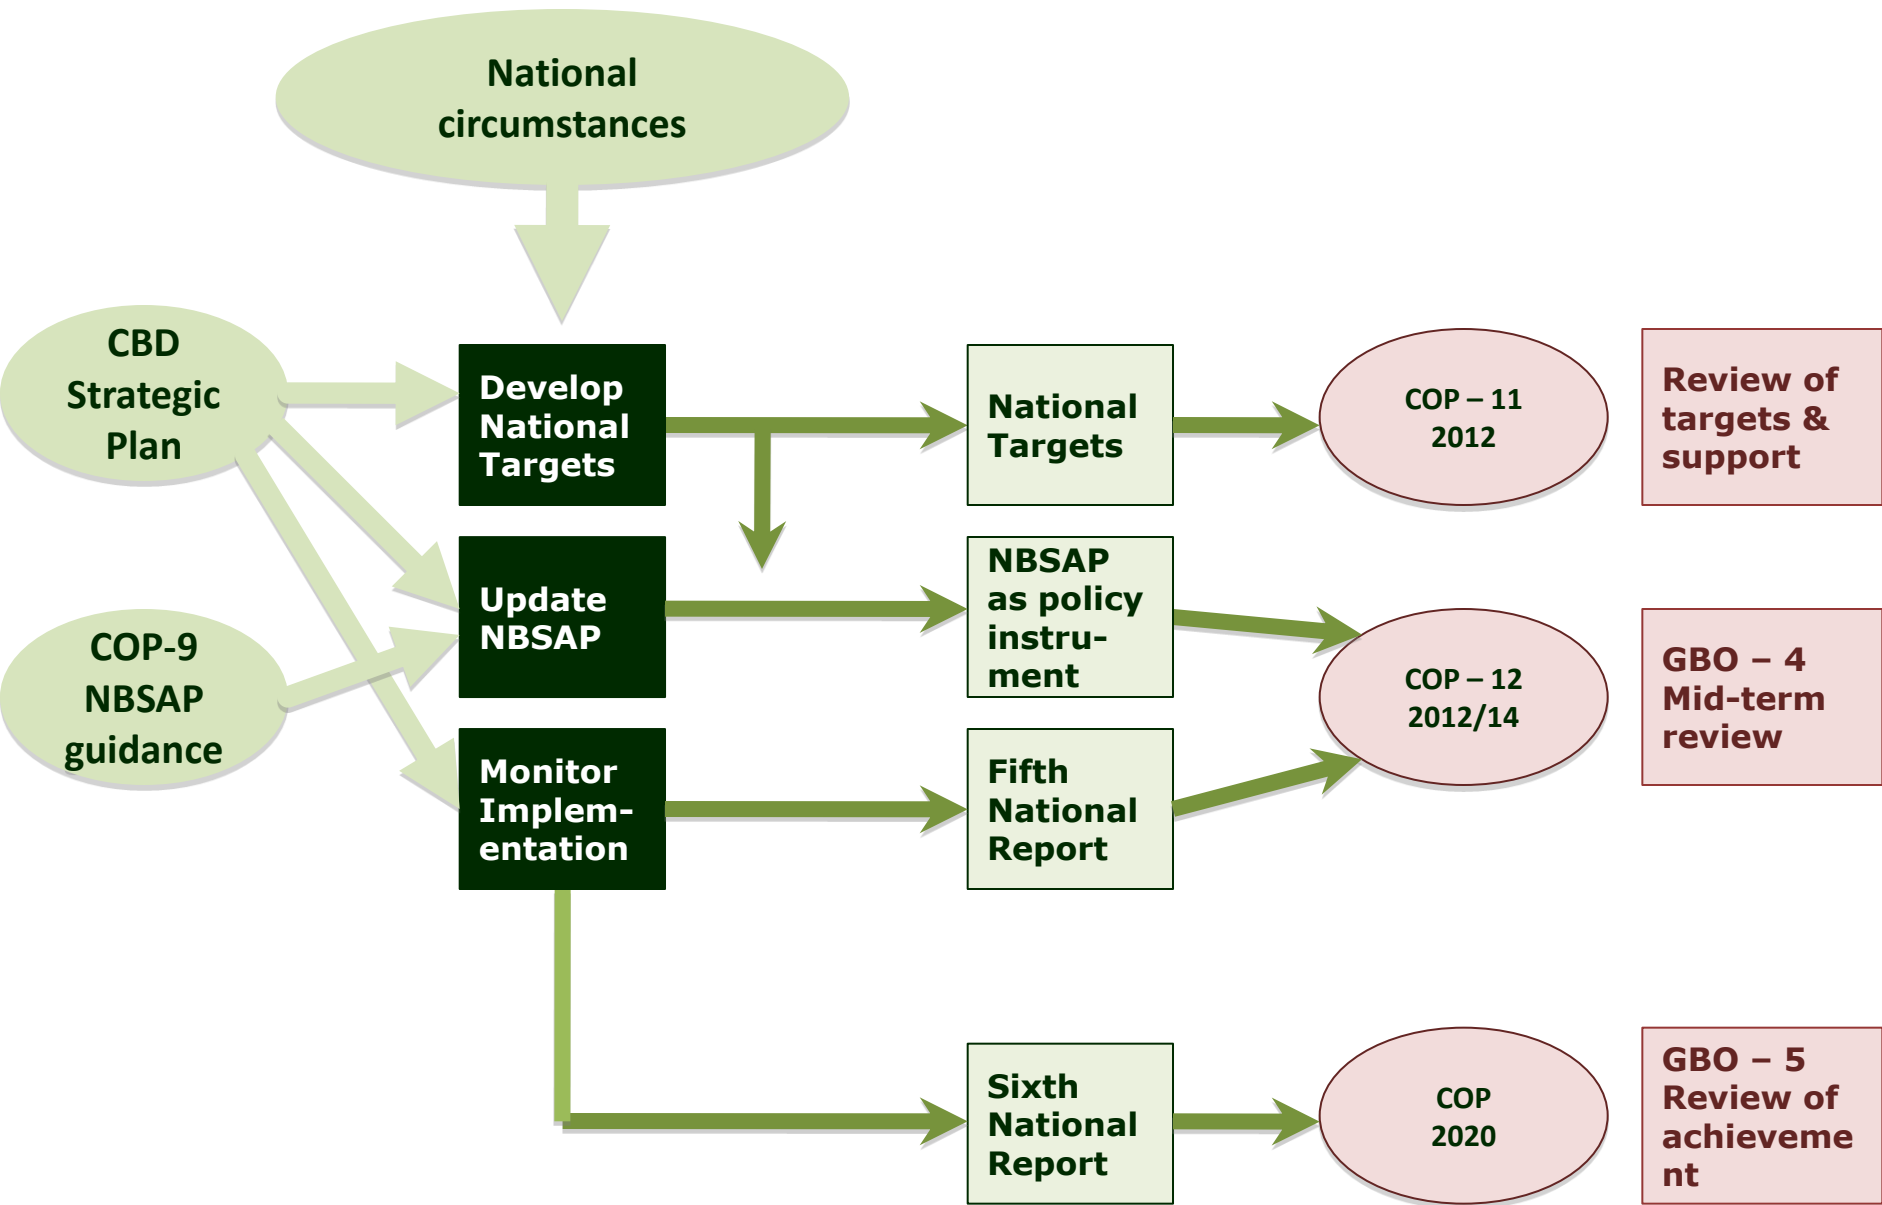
National circumstances

CBD Strategic Plan

COP-9 NBSAP guidance

Develop National Targets

Update NBSAP

Monitor Implementation

National Targets

NBSAP as policy instrument

Fifth National Report

Sixth National Report

COP – 11 2012

COP – 12 2012/14

COP 2020

Review of targets & support

GBO – 4 Mid-term review

GBO – 5 Review of achieveme nt